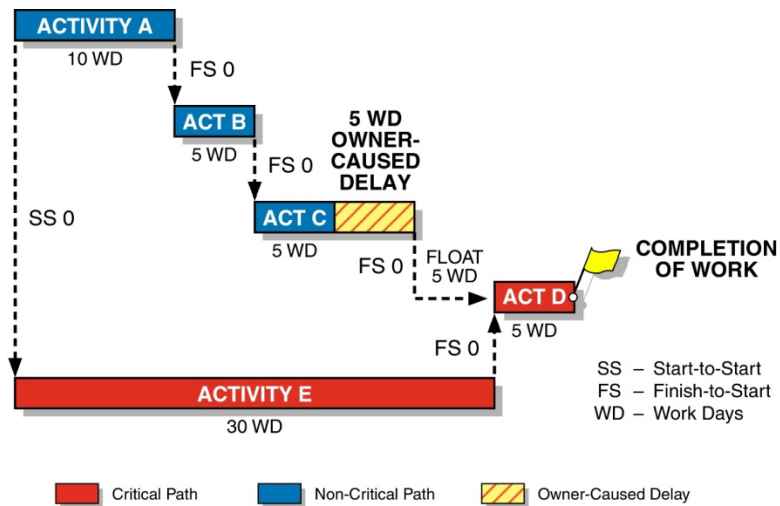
ACTIVITY A
10 WD
FS 0
ACT B
5 WD
FS 0
5 WD OWNER-CAUSED DELAY
SS 0
ACT C
5 WD
FS 0
FLOAT 5 WD
COMPLETION OF WORK
ACT D
5 WD
FS 0
SS – Start-to-Start
FS – Finish-to-Start
WD – Work Days
ACTIVITY E
30 WD

Critical Path
Non-Critical Path
Owner-Caused Delay